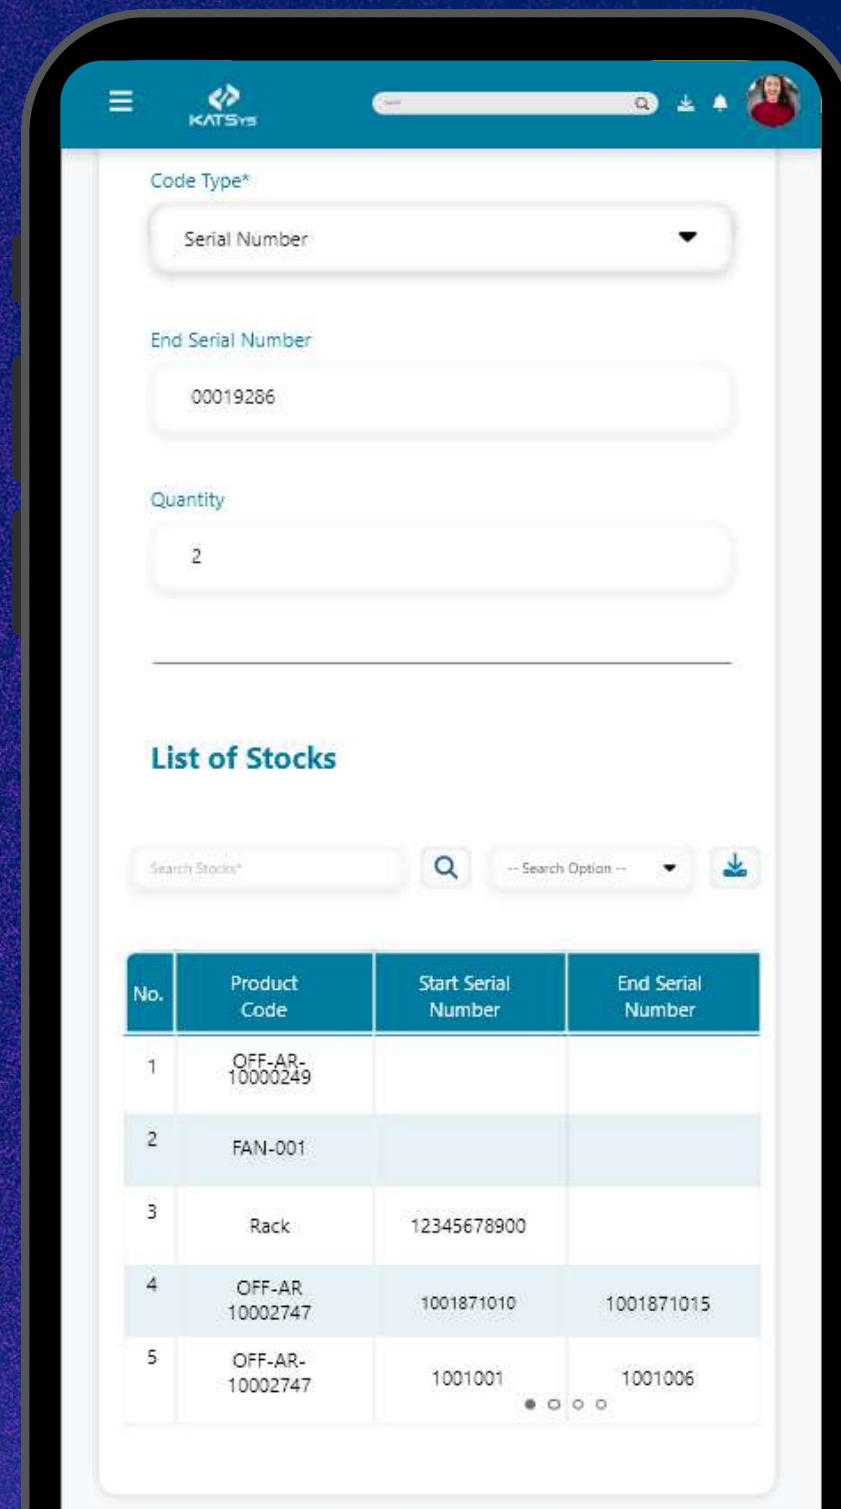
KATSYS

Code Type*

Serial Number

End Serial Number

00019286

Quantity

2

List of Stocks

Search Stocks*

-- Search Option --

| No. | Product Code | Start Serial Number | End Serial Number |
|---|---|---|---|
| 1 | OFF-AR-10000249 | | |
| 2 | FAN-001 | | |
| 3 | Rack | 12345678900 | |
| 4 | OFF-AR 10002747 | 1001871010 | 1001871015 |
| 5 | OFF-AR-10002747 | 1001001 | 1001006 |